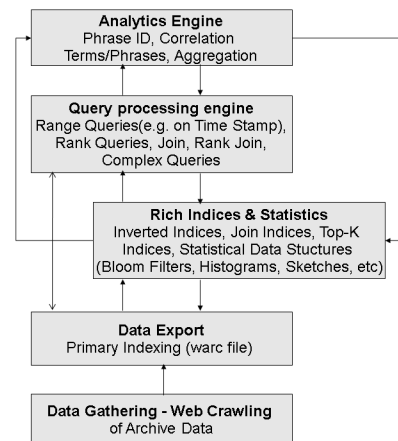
Analytics Engine
Phrase ID, Correlation Terms/Phrases, Aggregation

Query processing engine
Range Queries(e.g. on Time Stamp), Rank Queries, Join, Rank Join, Complex Queries

Rich Indices & Statistics
Inverted Indices, Join Indices, Top-K Indices, Statistical Data Stuctures (Bloom Filters, Histograms, Sketches, etc)

Data Export
Primary Indexing (warc file)

Data Gathering - Web Crawling
of Archive Data